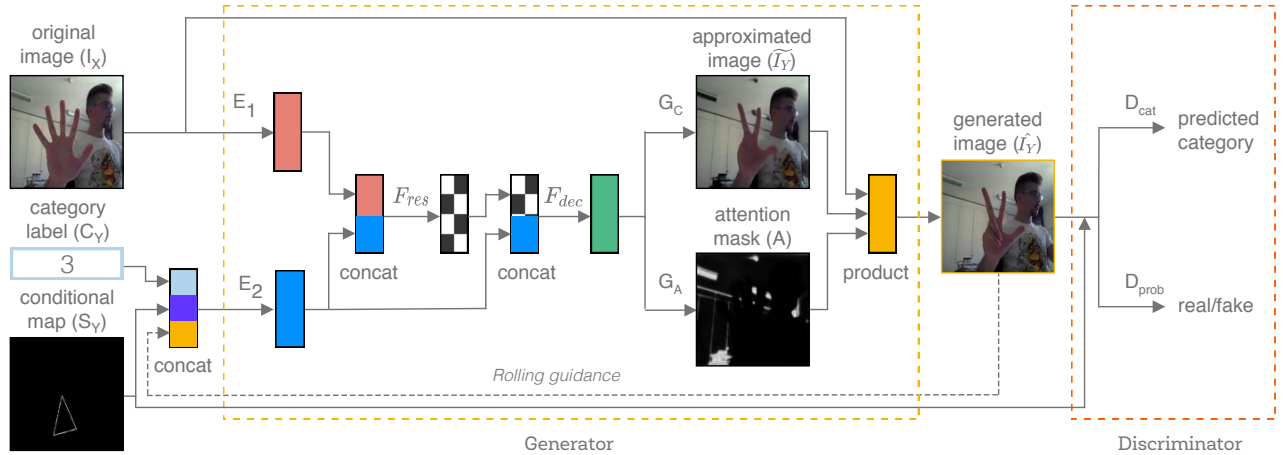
original image ($I_X$)

category label ($C_Y$)

3

conditional map ($S_Y$)

concat

$E_1$

$E_2$

concat

$F_{res}$

concat

$F_{dec}$

$G_C$

$G_A$

approximated image ($\widetilde{I_Y}$)

attention mask (A)

product

generated image ($\hat{I_Y}$)

Rolling guidance

Generator

$D_{cat}$

predicted category

$D_{prob}$

real/fake

Discriminator